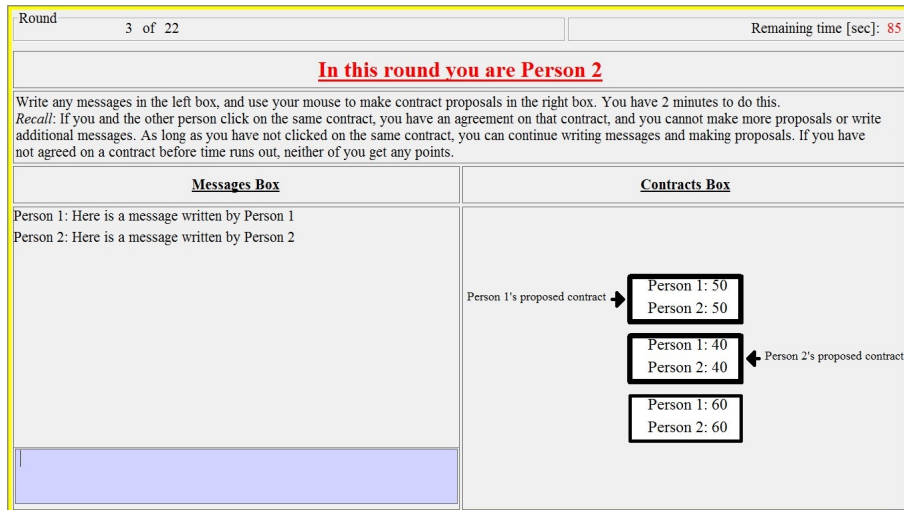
Round
3 of 22

Remaining time [sec]: 85

In this round you are Person 2

Write any messages in the left box, and use your mouse to make contract proposals in the right box. You have 2 minutes to do this.
*Recall*: If you and the other person click on the same contract, you have an agreement on that contract, and you cannot make more proposals or write additional messages. As long as you have not clicked on the same contract, you can continue writing messages and making proposals. If you have not agreed on a contract before time runs out, neither of you get any points.

| Messages Box | Contracts Box |
|---|---|

Person 1: Here is a message written by Person 1
Person 2: Here is a message written by Person 2

Person 1's proposed contract
Person 1: 50
Person 2: 50

Person 1: 40
Person 2: 40
Person 2's proposed contract

Person 1: 60
Person 2: 60